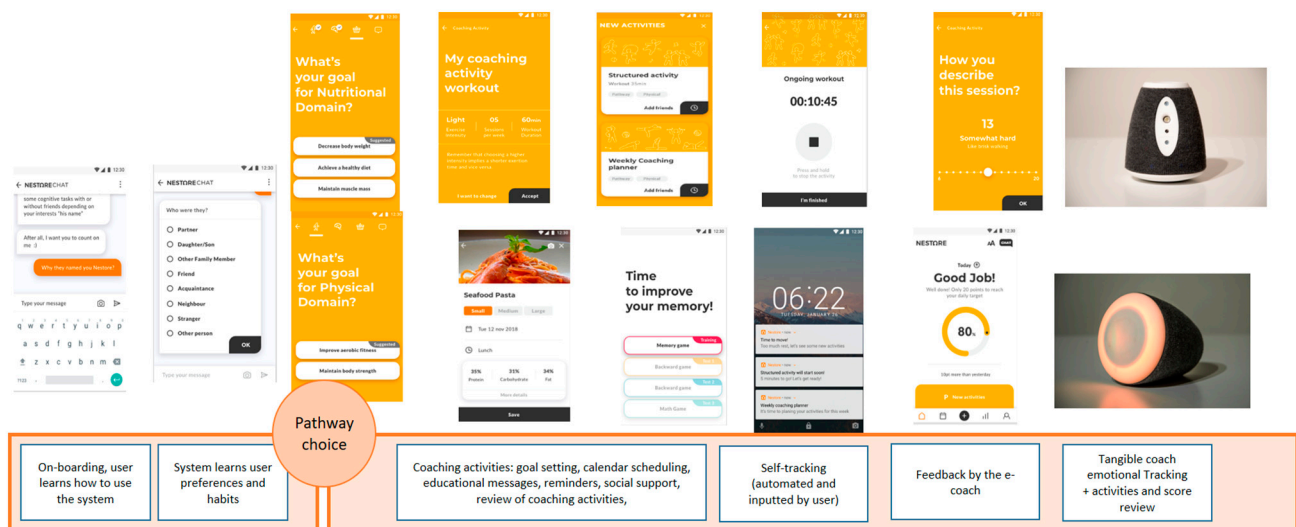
NESTORE CHAT

some cognitive tasks with or without friends depending on your interests "his name"

After all, I want you to count on me :)

Why they named you Nestore?

Type your message

q w e r t y u i o p
a s d f g h j k l
z x c v b n m

NESTORE CHAT

Who were they?

Partner
Daughter/Son
Other Family Member
Friend
Acquaintance
Neighbour
Stranger
Other person

OK

Type your message

What's your goal for Nutritional Domain?

Suggested
Decrease body weight
Achieve a healthy diet
Maintain muscle mass

What's your goal for Physical Domain?

Suggested
Improve aerobic fitness
Maintain body strength

Coaching Activity

My coaching activity workout

Light
05
60min

I want to change
Accept

NEW ACTIVITIES

Structured activity
Add friends

Weekly Coaching planner
Add friends

Seafood Pasta

Small Medium Large

Tue 12 nov 2018

Lunch

35% Protein
31% Carbohydrate
34% Fat

More details

Save

Time to improve your memory!

Memory game
Backword game
Backword game
Math Game

Ongoing workout

00:10:45

Press and hold to stop the activity

I'm finished

06:22

Time to move!
Structured activity will start soon!
Weekly coaching planner

Coaching Bulletin

How you describe this session?

13
Somewhat hard

OK

NESTORE

Today

Good Job!

80%

New activities

Pathway choice

On-boarding, user learns how to use the system

System learns user preferences and habits

Coaching activities: goal setting, calendar scheduling, educational messages, reminders, social support, review of coaching activities,

Self-tracking (automated and inputted by user)

Feedback by the e-coach

Tangible coach emotional Tracking + activities and score review